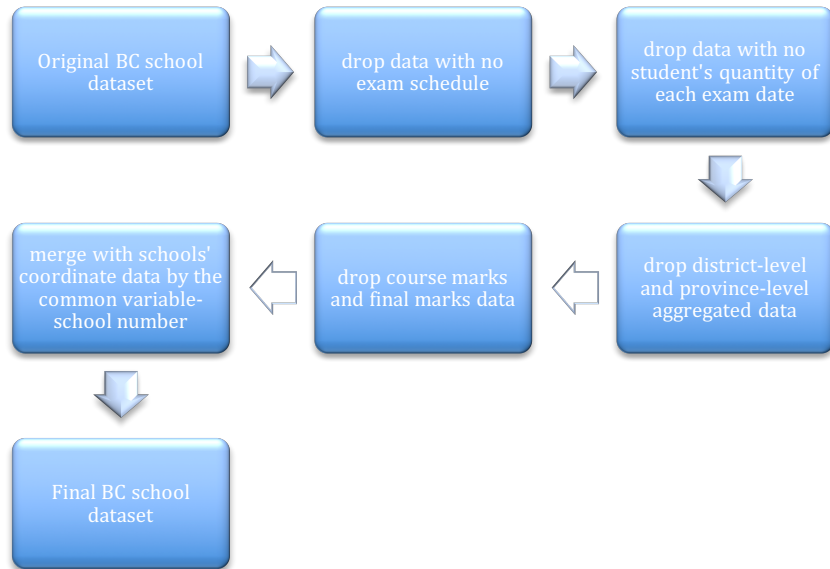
Original BC school dataset

drop data with no exam schedule

drop data with no student's quantity of each exam date

drop district-level and province-level aggregated data

drop course marks and final marks data

merge with schools' coordinate data by the common variable-school number

Final BC school dataset